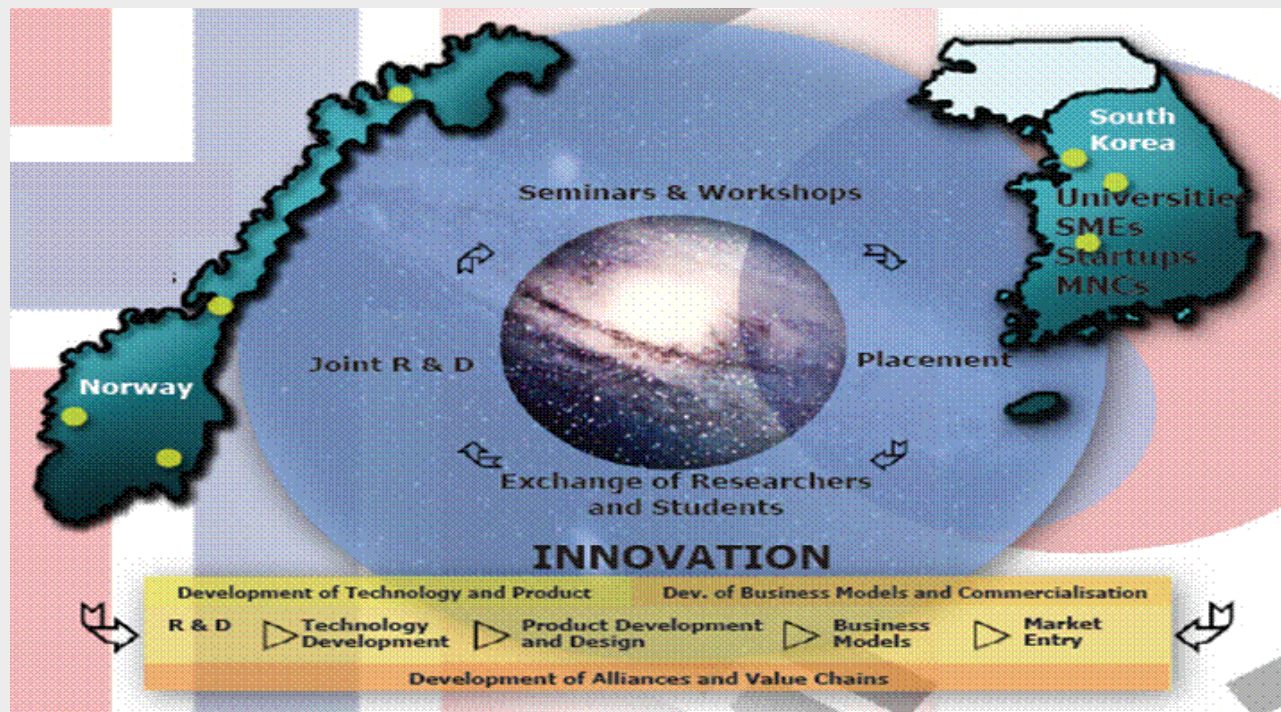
South Korea

Universitie
SMEs
Startups
MNCs

Seminars & Workshops

Joint R & D

Placement

Norway

Exchange of Researchers and Students

INNOVATION

Development of Technology and Product

Dev. of Business Models and Commercialisation

R & D

Technology Development

Product Development and Design

Business Models

Market Entry

Development of Alliances and Value Chains